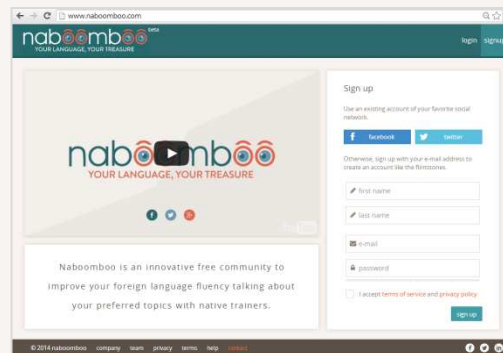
www.naboomboo.com

naboomboo beta
YOUR LANGUAGE, YOUR TREASURE

login signup

naboomboo
YOUR LANGUAGE, YOUR TREASURE

YouTube

Naboomboo is an innovative free community to improve your foreign language fluency talking about your preferred topics with native trainers.

Sign up

Use an existing account of your favorite social network.

facebook

twitter

Otherwise, sign up with your e-mail address to create an account like the flintstones.

first name

last name

e-mail

password

I accept terms of service and privacy policy

sign up

© 2014 naboomboo company team privacy terms help contact